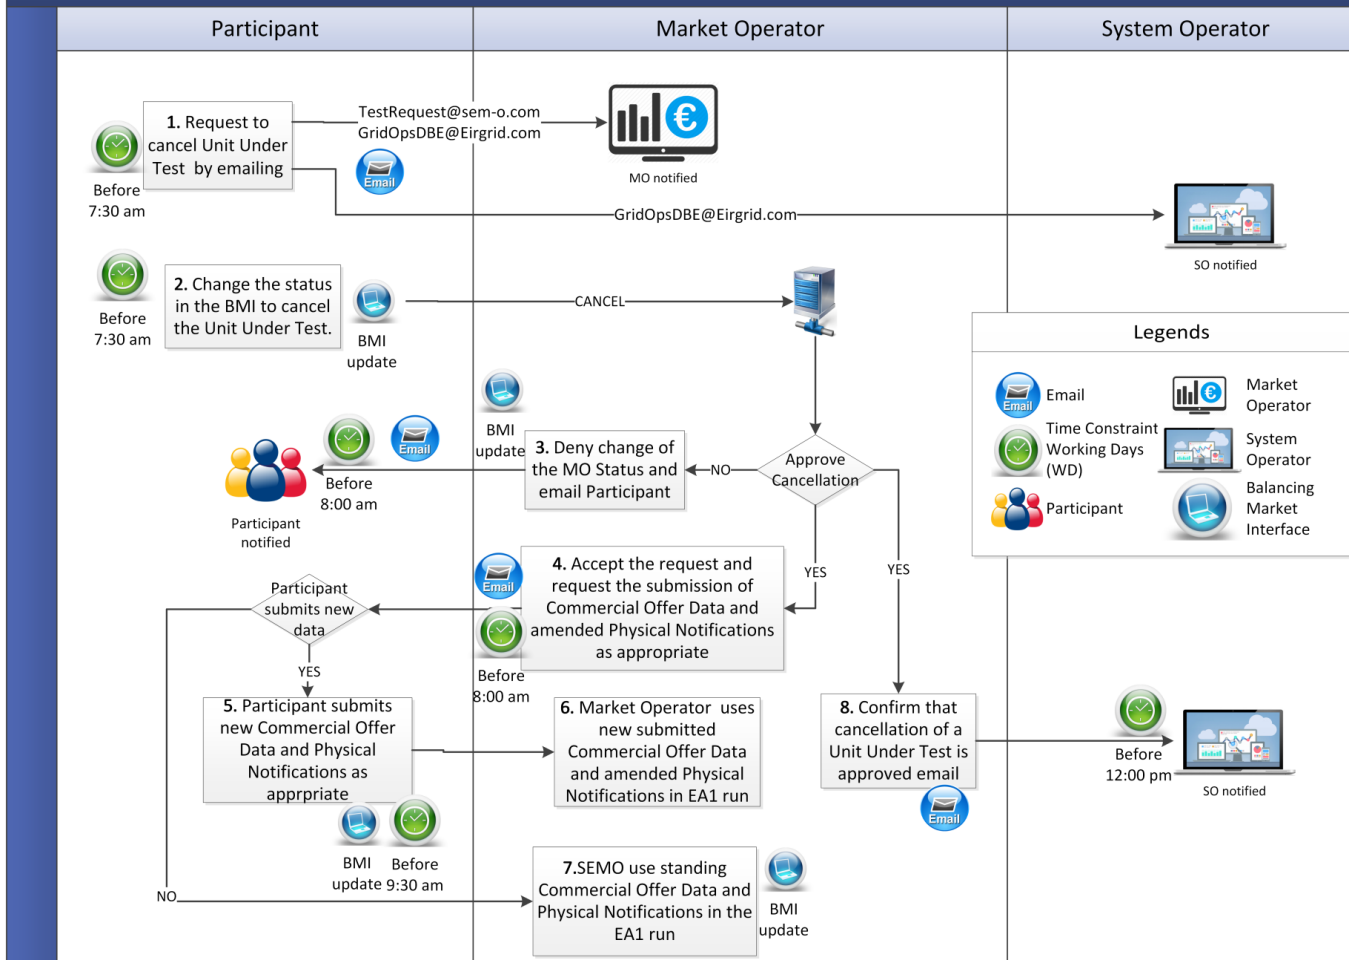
Participant

Market Operator

System Operator

1. Request to cancel Unit Under Test by emailing

Before 7:30 am

TestRequest@sem-o.com
GridOpsDBE@Eirgrid.com

Email

MO notified

GridOpsDBE@Eirgrid.com

SO notified

Before 7:30 am

2. Change the status in the BMI to cancel the Unit Under Test.

BMI update

CANCEL

Legends

Email

Market Operator

Time Constraint Working Days (WD)

System Operator

Participant

Balancing Market Interface

BMI update

Email

Participant notified

Before 8:00 am

3. Deny change of the MO Status and email Participant

NO

Approve Cancellation

Participant submits new data

Email

4. Accept the request and request the submission of Commercial Offer Data and amended Physical Notifications as appropriate

YES

YES

Before 8:00 am

YES

5. Participant submits new Commercial Offer Data and Physical Notifications as apprpriate

6. Market Operator uses new submitted Commercial Offer Data and amended Physical Notifications in EA1 run

8. Confirm that cancellation of a Unit Under Test is approved email

Before 12:00 pm

SO notified

Email

BMI update

Before 9:30 am

NO

7.SEMO use standing Commercial Offer Data and Physical Notifications in the EA1 run

BMI update